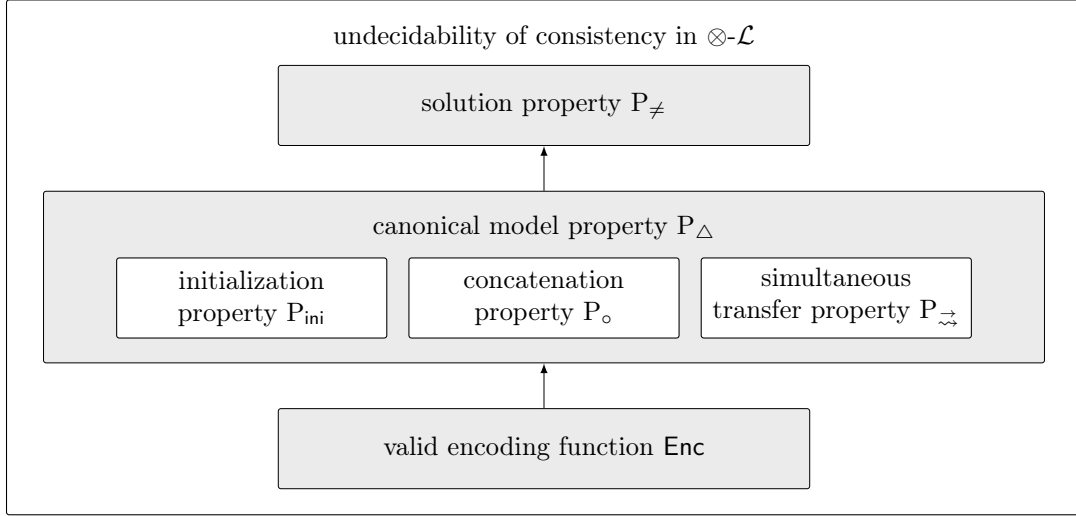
undecidability of consistency in $\otimes$-$\mathcal{L}$

solution property $\mathrm{P}_{\neq}$

canonical model property $\mathrm{P}_{\triangle}$

initialization property $\mathrm{P}_{\mathsf{ini}}$

concatenation property $\mathrm{P}_{\circ}$

simultaneous transfer property $\mathrm{P}_{\rightrightarrows}$

valid encoding function $\mathsf{Enc}$